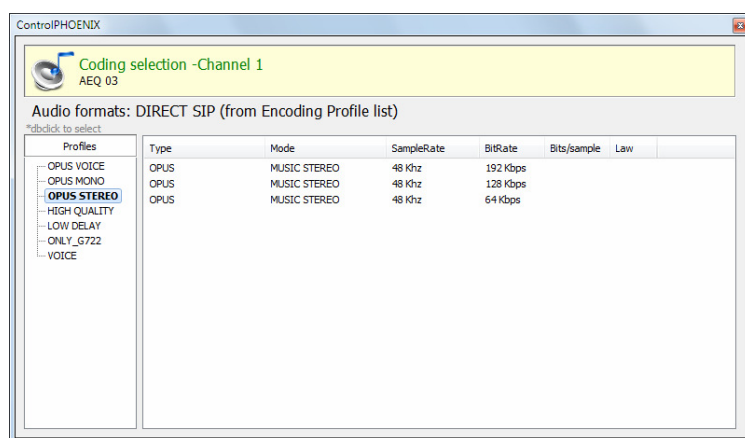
ControlPHOENIX

Coding selection -Channel 1
AEQ 03

Audio formats: DIRECT SIP (from Encoding Profile list)
*dbclick to select

Profiles
OPUS VOICE
OPUS MONO
OPUS STEREO
HIGH QUALITY
LOW DELAY
ONLY_G722
VOICE

| Type | Mode | SampleRate | BitRate | Bits/sample | Law |
|---|---|---|---|---|---|
| OPUS | MUSIC STEREO | 48 Khz | 192 Kbps | | |
| OPUS | MUSIC STEREO | 48 Khz | 128 Kbps | | |
| OPUS | MUSIC STEREO | 48 Khz | 64 Kbps | | |